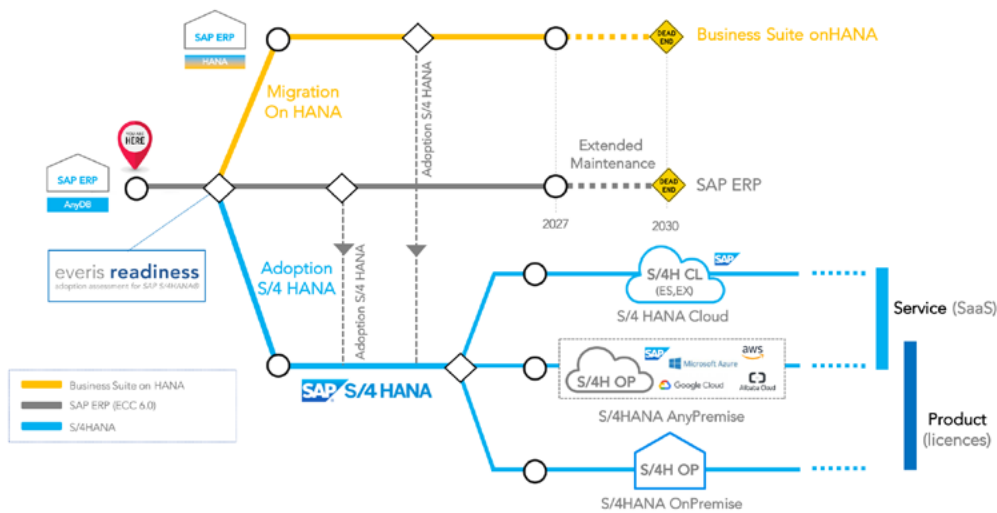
SAP ERP
HANA

Migration
On HANA

Adoption S/4 HANA

2027

DEAD END

Business Suite onHANA

YOU ARE HERE

SAP ERP
AnyDB

Extended Maintenance

DEAD END

SAP ERP

2027

2030

everis readiness
adoption assessment for SAP S/4HANA®

Adoption
S/4 HANA

Adoption S/4 HANA

S/4H CL
(ES,EX)

S/4 HANA Cloud

Service (SaaS)

S/4H OP

Microsoft Azure

aws

Google Cloud

Alibaba Cloud

S/4HANA AnyPremise

Business Suite on HANA
SAP ERP (ECC 6.0)
S/4HANA

SAP S/4 HANA

Product
(licences)

S/4H OP

S/4HANA OnPremise